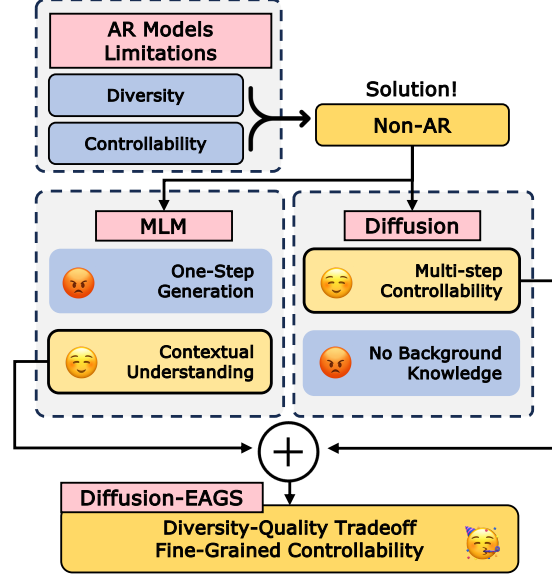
AR Models Limitations

Diversity

Controllability

Solution!

Non-AR

MLM

One-Step Generation

Contextual Understanding

Diffusion

Multi-step Controllability

No Background Knowledge

$+$

Diffusion-EAGS

Diversity-Quality Tradeoff
Fine-Grained Controllability